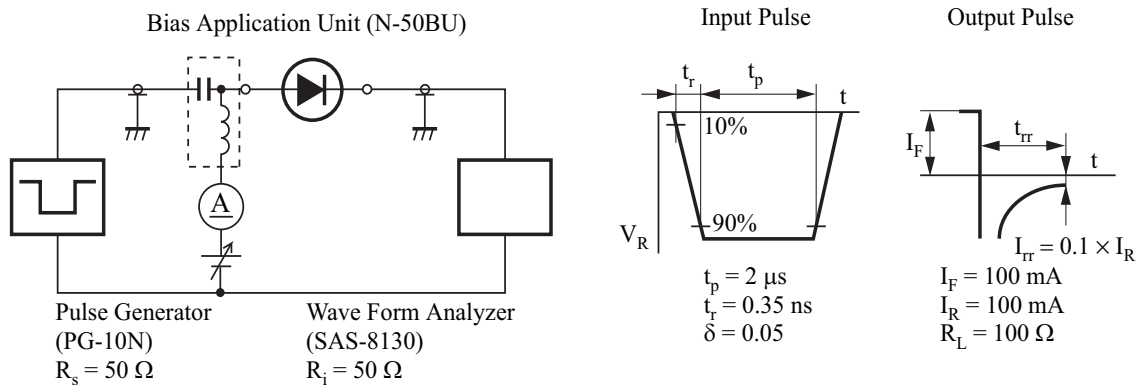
Bias Application Unit (N-50BU)

A

Pulse Generator
(PG-10N)
$R_s = 50\ \Omega$

Wave Form Analyzer
(SAS-8130)
$R_i = 50\ \Omega$

Input Pulse

$t_r$ $t_p$ t

10%

90%

$V_R$

$t_p = 2\ \mu s$
$t_r = 0.35$ ns
$\delta = 0.05$

Output Pulse

$I_F$ $t_{rr}$ t

$I_{rr} = 0.1 \times I_R$

$I_F = 100$ mA
$I_R = 100$ mA
$R_L = 100\ \Omega$